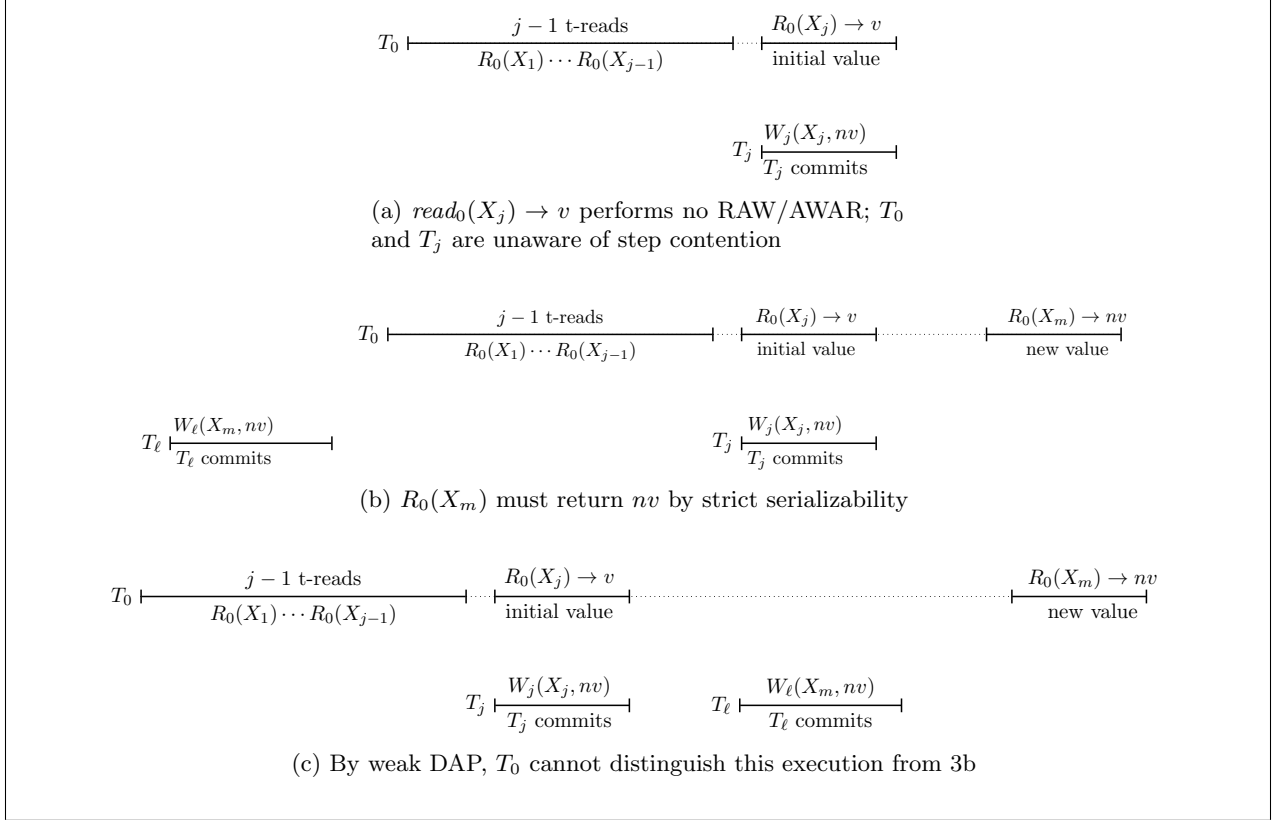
$T_0$ $j-1$ t-reads $R_0(X_1)\cdots R_0(X_{j-1})$ $R_0(X_j) \rightarrow v$ initial value

$T_j$ $W_j(X_j, nv)$ $T_j$ commits

(a) $read_0(X_j) \rightarrow v$ performs no RAW/AWAR; $T_0$ and $T_j$ are unaware of step contention

$T_0$ $j-1$ t-reads $R_0(X_1)\cdots R_0(X_{j-1})$ $R_0(X_j) \rightarrow v$ initial value $R_0(X_m) \rightarrow nv$ new value

$T_\ell$ $W_\ell(X_m, nv)$ $T_\ell$ commits

$T_j$ $W_j(X_j, nv)$ $T_j$ commits

(b) $R_0(X_m)$ must return $nv$ by strict serializability

$T_0$ $j-1$ t-reads $R_0(X_1)\cdots R_0(X_{j-1})$ $R_0(X_j) \rightarrow v$ initial value $R_0(X_m) \rightarrow nv$ new value

$T_j$ $W_j(X_j, nv)$ $T_j$ commits $T_\ell$ $W_\ell(X_m, nv)$ $T_\ell$ commits

(c) By weak DAP, $T_0$ cannot distinguish this execution from 3b